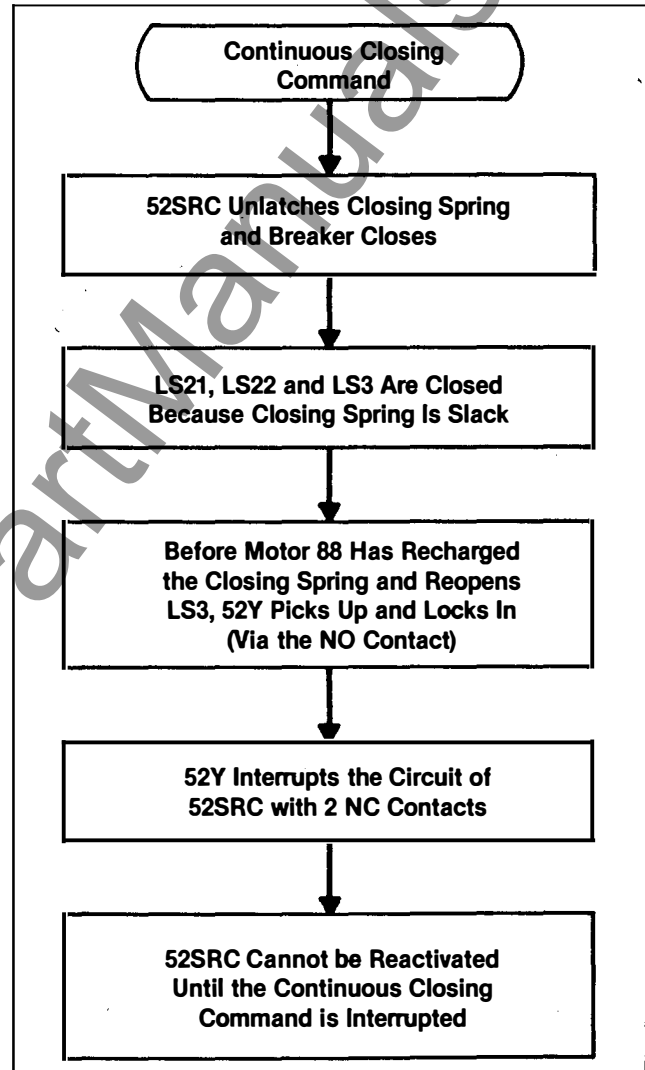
Continuous Closing Command

52SRC Unlatches Closing Spring and Breaker Closes

LS21, LS22 and LS3 Are Closed Because Closing Spring Is Slack

Before Motor 88 Has Recharged the Closing Spring and Reopens LS3, 52Y Picks Up and Locks In (Via the NO Contact)

52Y Interrupts the Circuit of 52SRC with 2 NC Contacts

52SRC Cannot be Reactivated Until the Continuous Closing Command is Interrupted